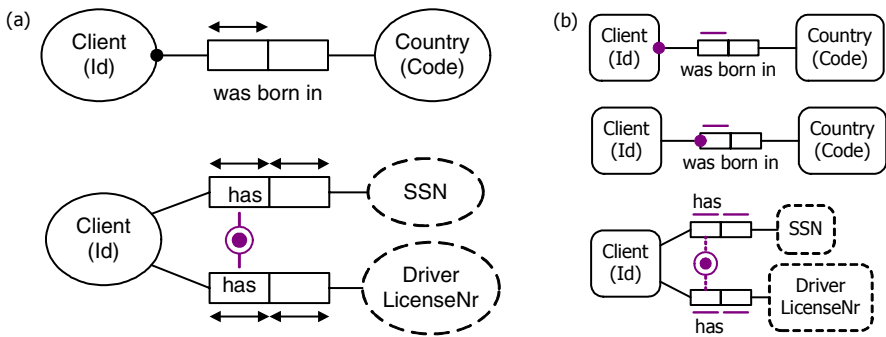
(a)

Client (Id)

Country (Code)

was born in

has

SSN

Client (Id)

has

Driver LicenseNr

(b)

Client (Id)

Country (Code)

was born in

Client (Id)

Country (Code)

was born in

has

SSN

Client (Id)

Driver LicenseNr

has